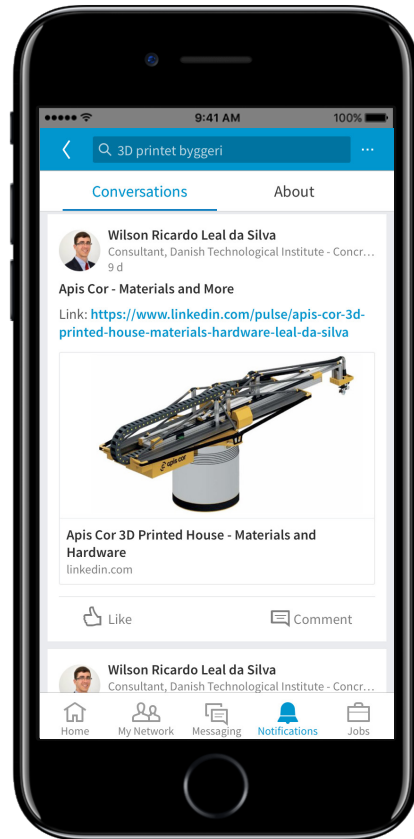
●●●●● 9:41 AM 100%

3D printet byggeri

Conversations

About

Wilson Ricardo Leal da Silva
Consultant, Danish Technological Institute - Concr...
9 d

Apis Cor - Materials and More

Link: https://www.linkedin.com/pulse/apis-cor-3d-printed-house-materials-hardware-leal-da-silva

apis cor

Apis Cor 3D Printed House - Materials and Hardware
linkedin.com

Like

Comment

Wilson Ricardo Leal da Silva
Consultant, Danish Technological Institute - Concr...

Home My Network Messaging Notifications Jobs